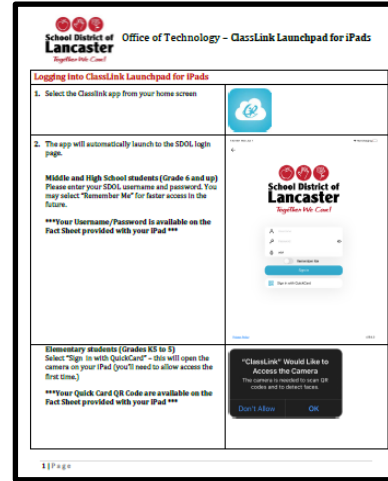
School District of Lancaster
Together We Can!

Office of Technology – ClassLink Launchpad for iPads

| Logging into ClassLink Launchpad for iPads | |
|---|---|
| 1. Select the ClassLink app from your home screen | |
| 2. The app will automatically launch to the SDOL login page.<br><br>Middle and High School students (Grade 6 and up)<br>Please enter your SDOL username and password. You may select "Remember Me" for faster access in the future.<br><br>***Your Username/Password is available on the Fact Sheet provided with your iPad *** | School District of Lancaster<br>Together We Can!<br>Remember Me<br>Sign in<br>Sign in with QuickCard |
| Elementary students (Grades K5 to 5)<br>Select "Sign in with QuickCard" – this will open the camera on your iPad (you'll need to allow access the first time.)<br><br>***Your Quick Card QR Code are available on the Fact Sheet provided with your iPad *** | "ClassLink" Would Like to Access the Camera<br>The camera is needed to scan QR codes and to detect faces.<br>Don't Allow OK |

1 | Page